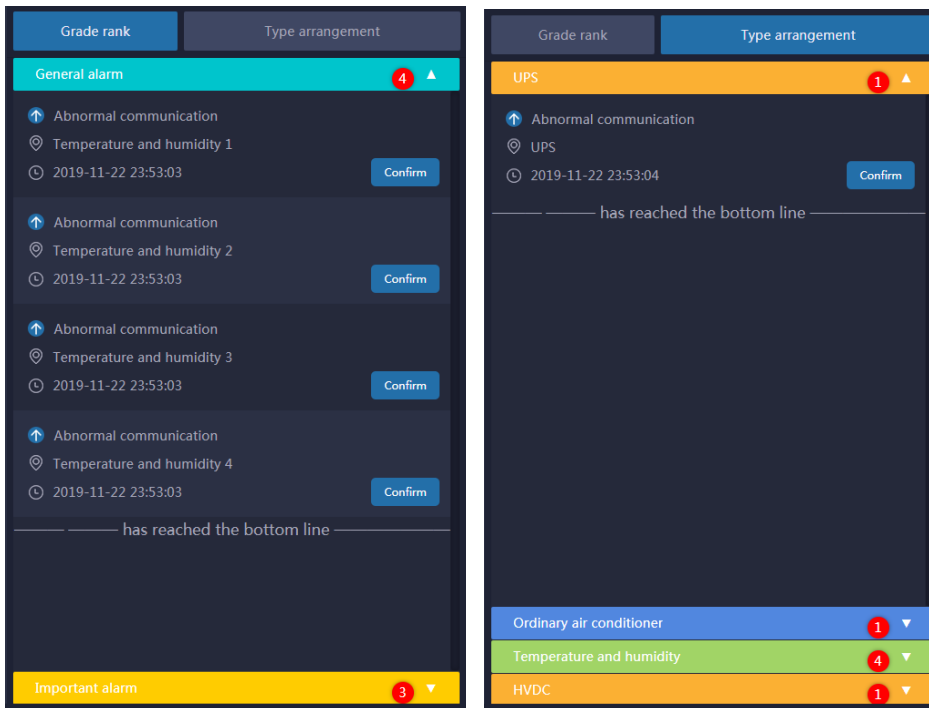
Grade rank
Type arrangement

General alarm 4

Abnormal communication
Temperature and humidity 1
2019-11-22 23:53:03
Confirm

Abnormal communication
Temperature and humidity 2
2019-11-22 23:53:03
Confirm

Abnormal communication
Temperature and humidity 3
2019-11-22 23:53:03
Confirm

Abnormal communication
Temperature and humidity 4
2019-11-22 23:53:03
Confirm

has reached the bottom line

Important alarm 3

Grade rank
Type arrangement

UPS 1

Abnormal communication
UPS
2019-11-22 23:53:04
Confirm

has reached the bottom line

Ordinary air conditioner 1
Temperature and humidity 4
HVDC 1